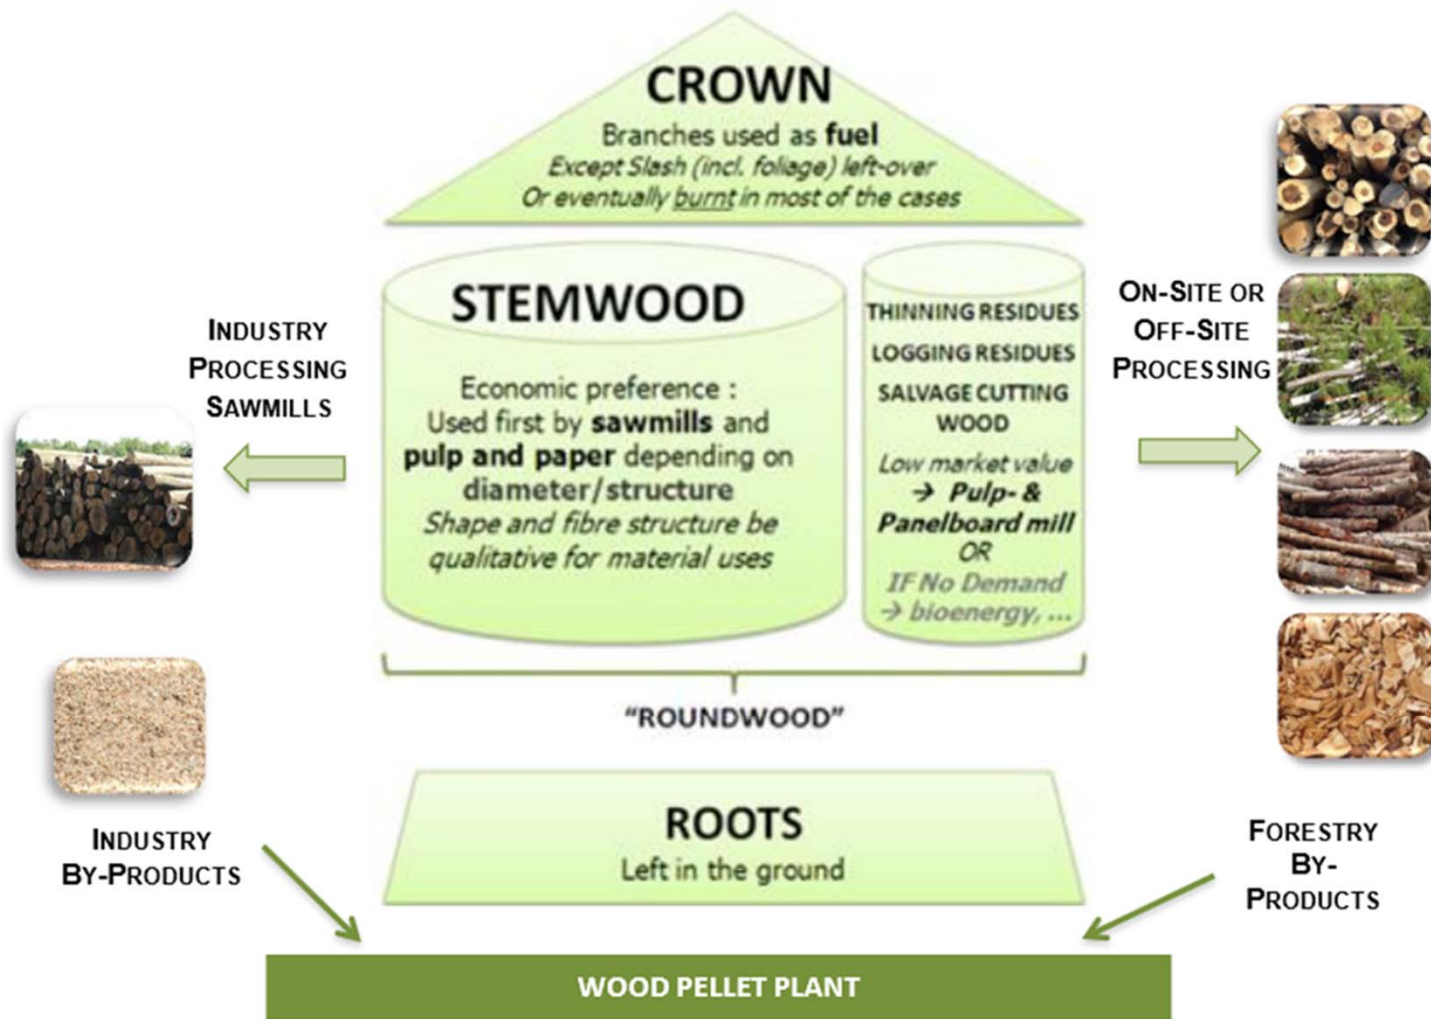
CROWN
Branches used as **fuel**
*Except Slash (incl. foliage) left-over*
*Or eventually burnt in most of the cases*

INDUSTRY PROCESSING SAWMILLS

STEMWOOD

Economic preference : Used first by **sawmills** and **pulp and paper** depending on **diameter/structure**
*Shape and fibre structure be qualitative for material uses*

THINNING RESIDUES
LOGGING RESIDUES
SALVAGE CUTTING WOOD
*Low market value*
*→ Pulp- & Panelboard mill*
*OR*
*IF No Demand*
*→ bioenergy, ...*

ON-SITE OR OFF-SITE PROCESSING

"ROUNDWOOD"

ROOTS
Left in the ground

INDUSTRY BY-PRODUCTS

FORESTRY BY-PRODUCTS

WOOD PELLET PLANT